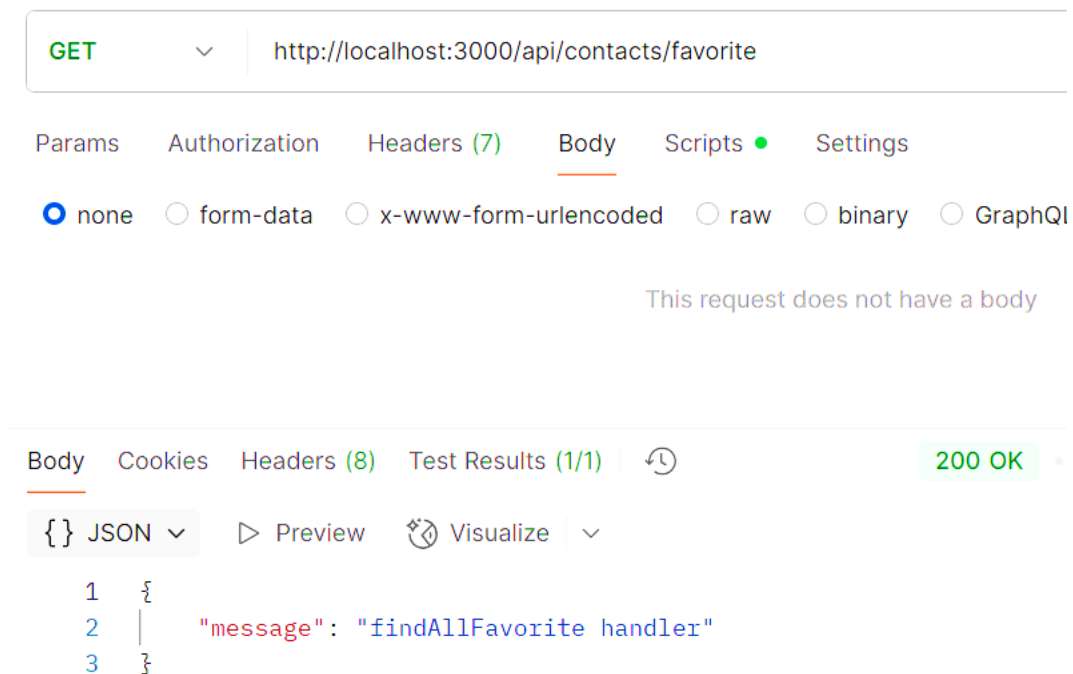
GET http://localhost:3000/api/contacts/favorite

Params Authorization Headers (7) Body Scripts Settings

none form-data x-www-form-urlencoded raw binary GraphQ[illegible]

This request does not have a body

Body Cookies Headers (8) Test Results (1/1) 200 OK

{} JSON Preview Visualize

1 {
2 "message": "findAllFavorite handler"
3 }